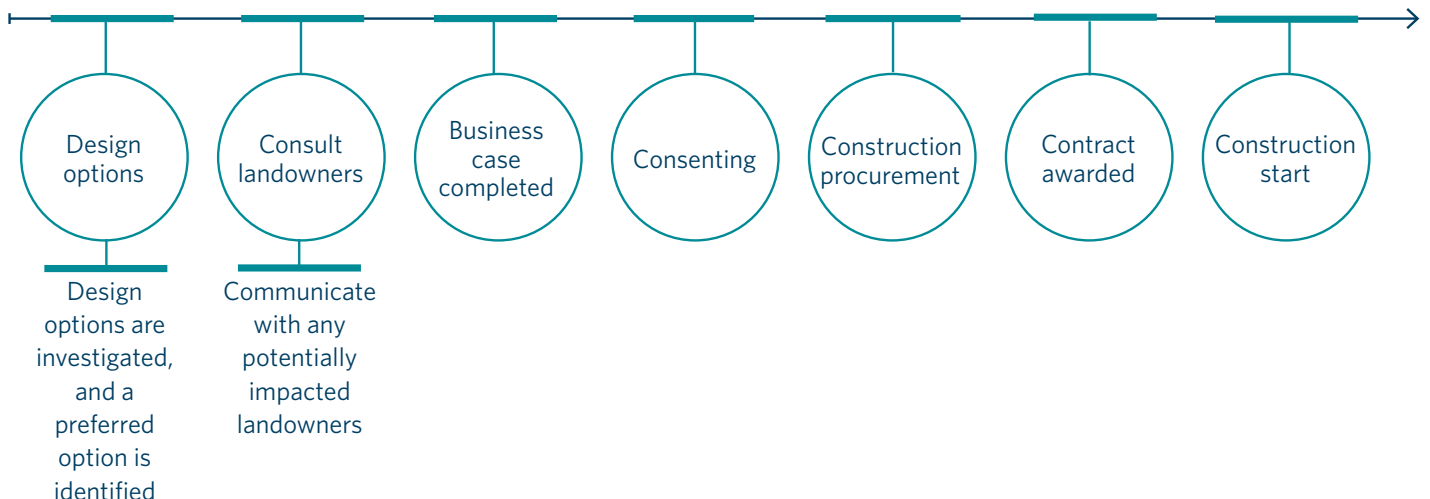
Design options

Consult landowners

Business case completed

Consenting

Construction procurement

Contract awarded

Construction start

Design options are investigated, and a preferred option is identified

Communicate with any potentially impacted landowners